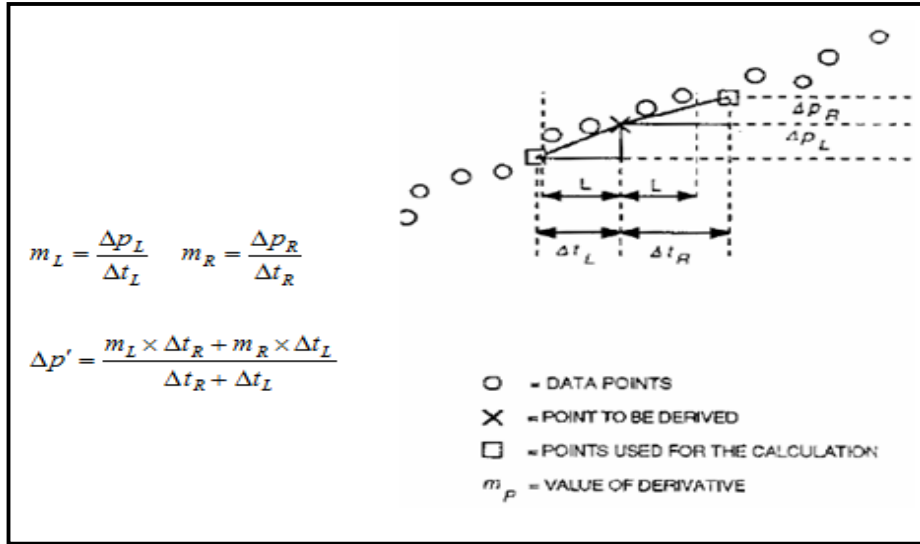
$\Delta p_R$
$\Delta p_L$
L
L
$\Delta t_L$
$\Delta t_R$

$m_L = \frac{\Delta p_L}{\Delta t_L} \quad m_R = \frac{\Delta p_R}{\Delta t_R}$

$\Delta p' = \frac{m_L \times \Delta t_R + m_R \times \Delta t_L}{\Delta t_R + \Delta t_L}$

○ = DATA POINTS
× = POINT TO BE DERIVED
□ = POINTS USED FOR THE CALCULATION
$m_p$ = VALUE OF DERIVATIVE